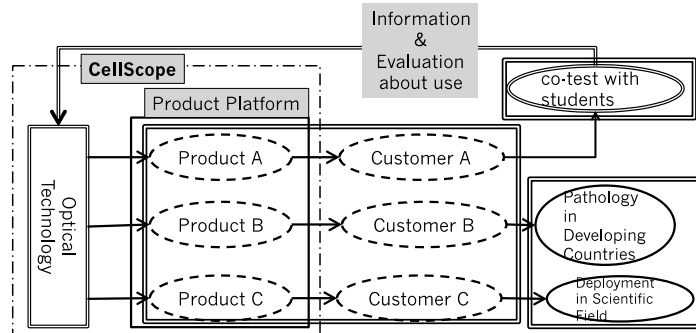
Information & Evaluation about use

CellScope

co-test with students

Product Platform

Optical Technology

Product A

Customer A

Product B

Customer B

Pathology in Developing Countries

Product C

Customer C

Deployment in Scientific Field